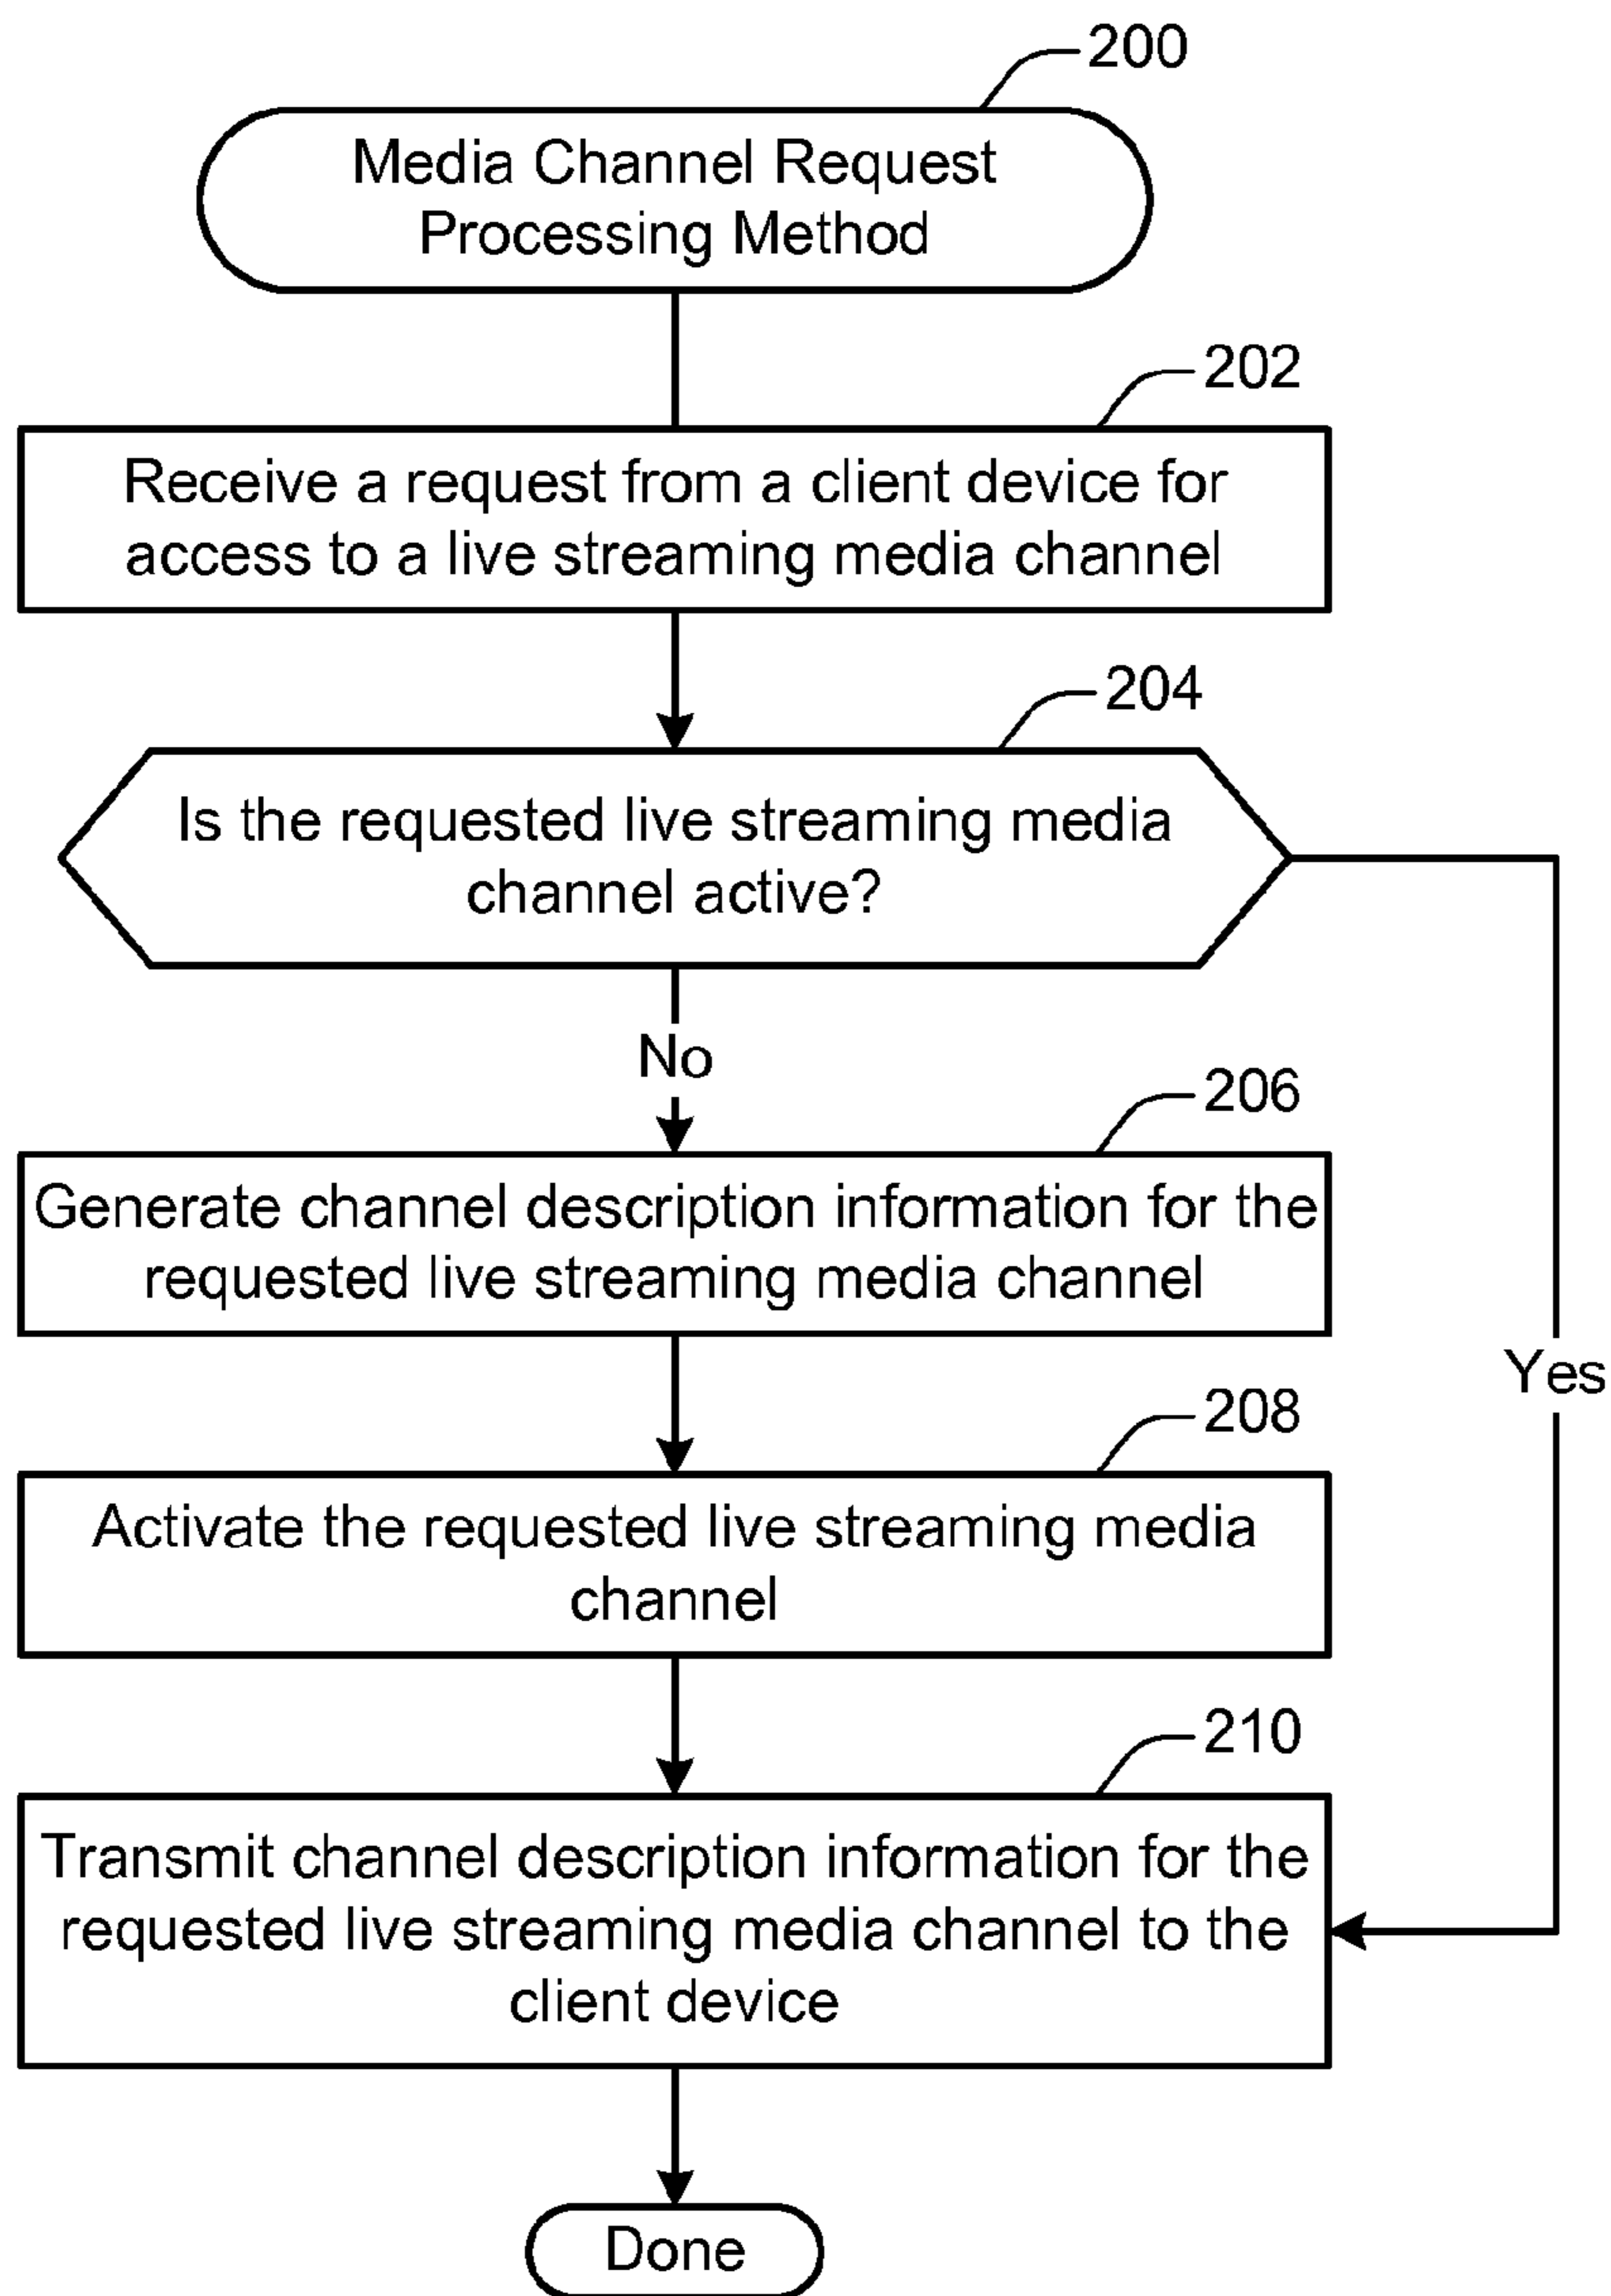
200

Media Channel Request Processing Method

202

Receive a request from a client device for access to a live streaming media channel

204

Is the requested live streaming media channel active?

No

206

Generate channel description information for the requested live streaming media channel

Yes

208

Activate the requested live streaming media channel

210

Transmit channel description information for the requested live streaming media channel to the client device

Done